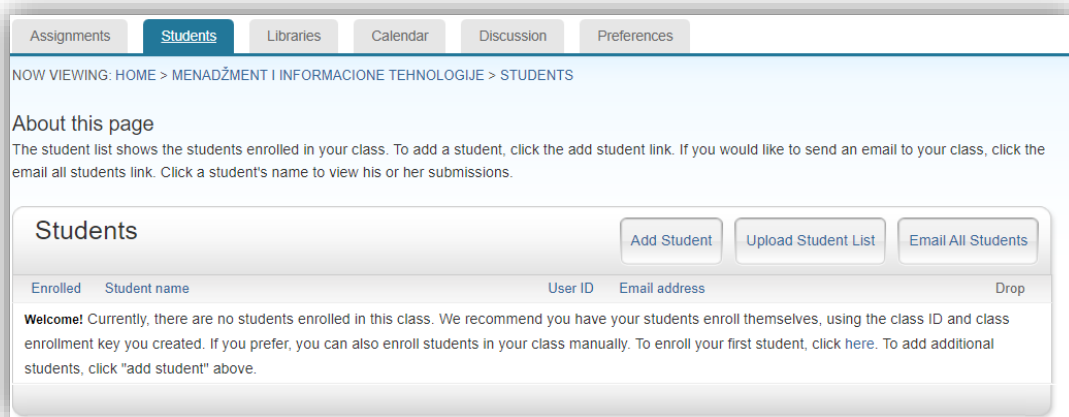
Assignments Students Libraries Calendar Discussion Preferences

NOW VIEWING: HOME > MENADŽMENT I INFORMACIONE TEHNOLOGIJE > STUDENTS

About this page

The student list shows the students enrolled in your class. To add a student, click the add student link. If you would like to send an email to your class, click the email all students link. Click a student's name to view his or her submissions.

Students

Add Student Upload Student List Email All Students

| Enrolled | Student name | User ID | Email address | Drop |
|---|---|---|---|---|

Welcome! Currently, there are no students enrolled in this class. We recommend you have your students enroll themselves, using the class ID and class enrollment key you created. If you prefer, you can also enroll students in your class manually. To enroll your first student, click here. To add additional students, click "add student" above.